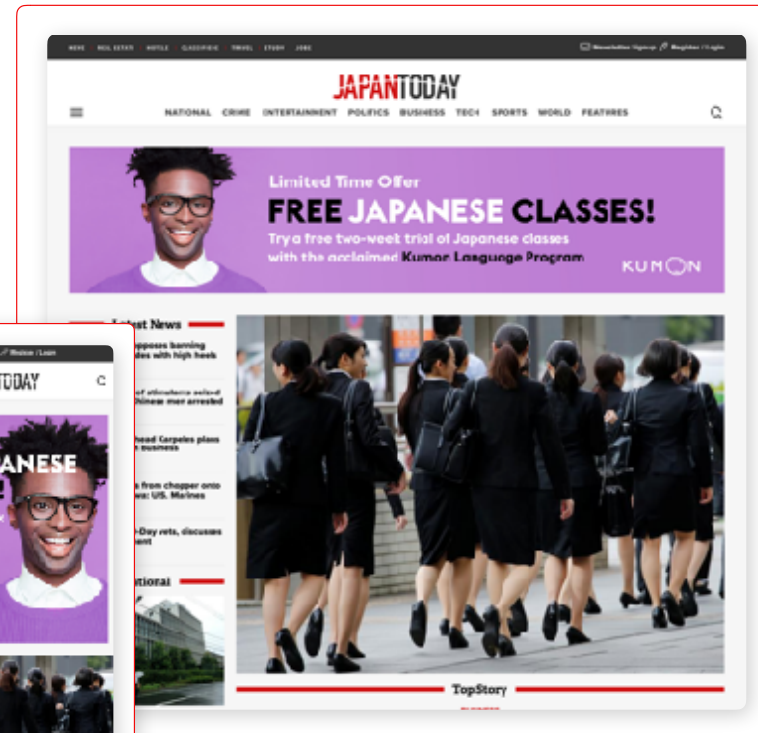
NEWS REAL ESTATE HOTELS CLASSIFIEDS TRAVEL STUDY JOBS

Newsletter Signup Register / Login

JAPANTODAY

NATIONAL CRIME ENTERTAINMENT POLITICS BUSINESS TECH SPORTS WORLD FEATURES

Limited Time Offer

FREE JAPANESE CLASSES!

Try a free two-week trial of Japanese classes with the acclaimed Kumon Language Program

KUMON

Latest News

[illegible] opposes banning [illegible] with high heels

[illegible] Chinese men arrested

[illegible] Carpeles pleas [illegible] business

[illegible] from chopper onto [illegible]: US. Marines

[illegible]-Day vets, discusses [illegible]

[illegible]tional

TopStory

Register / Login

TODAY

ANESE